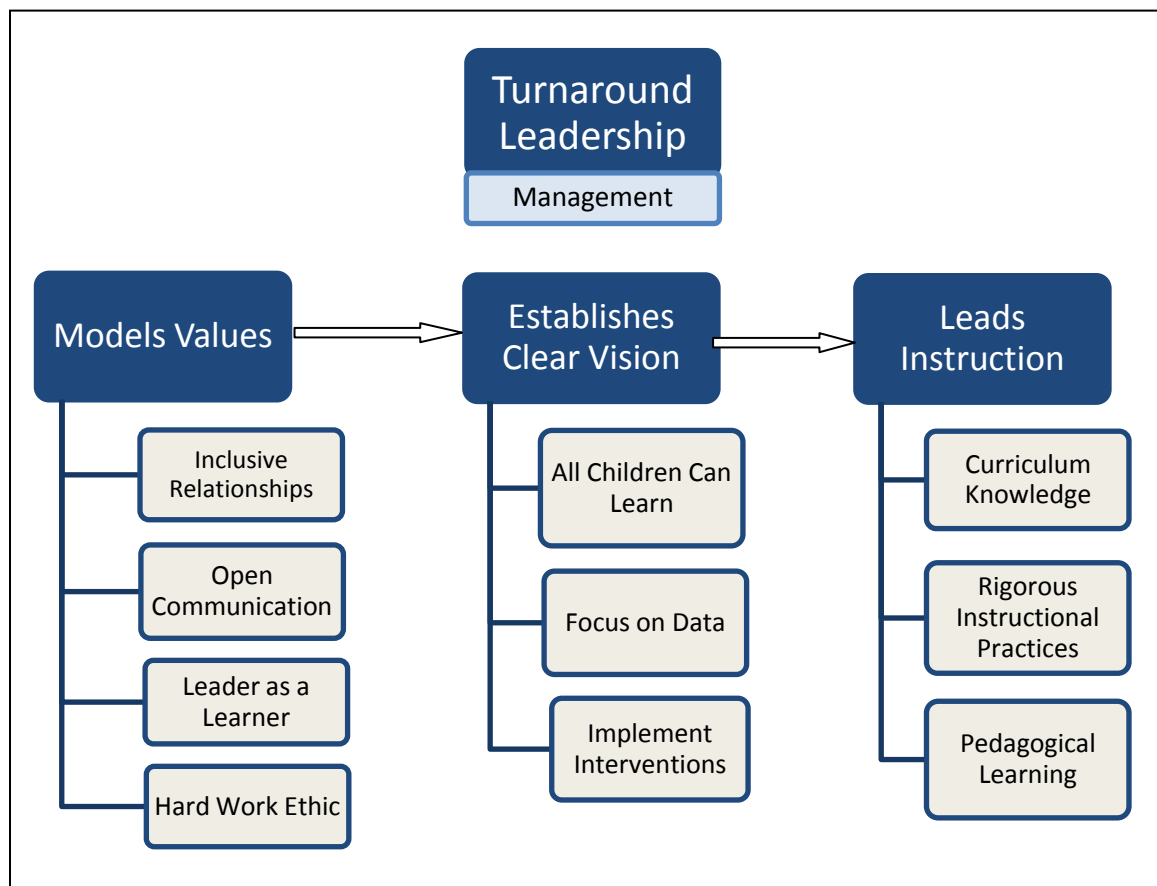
Turnaround Leadership

Management

Models Values

Inclusive Relationships

Open Communication

Leader as a Learner

Hard Work Ethic

Establishes Clear Vision

All Children Can Learn

Focus on Data

Implement Interventions

Leads Instruction

Curriculum Knowledge

Rigorous Instructional Practices

Pedagogical Learning